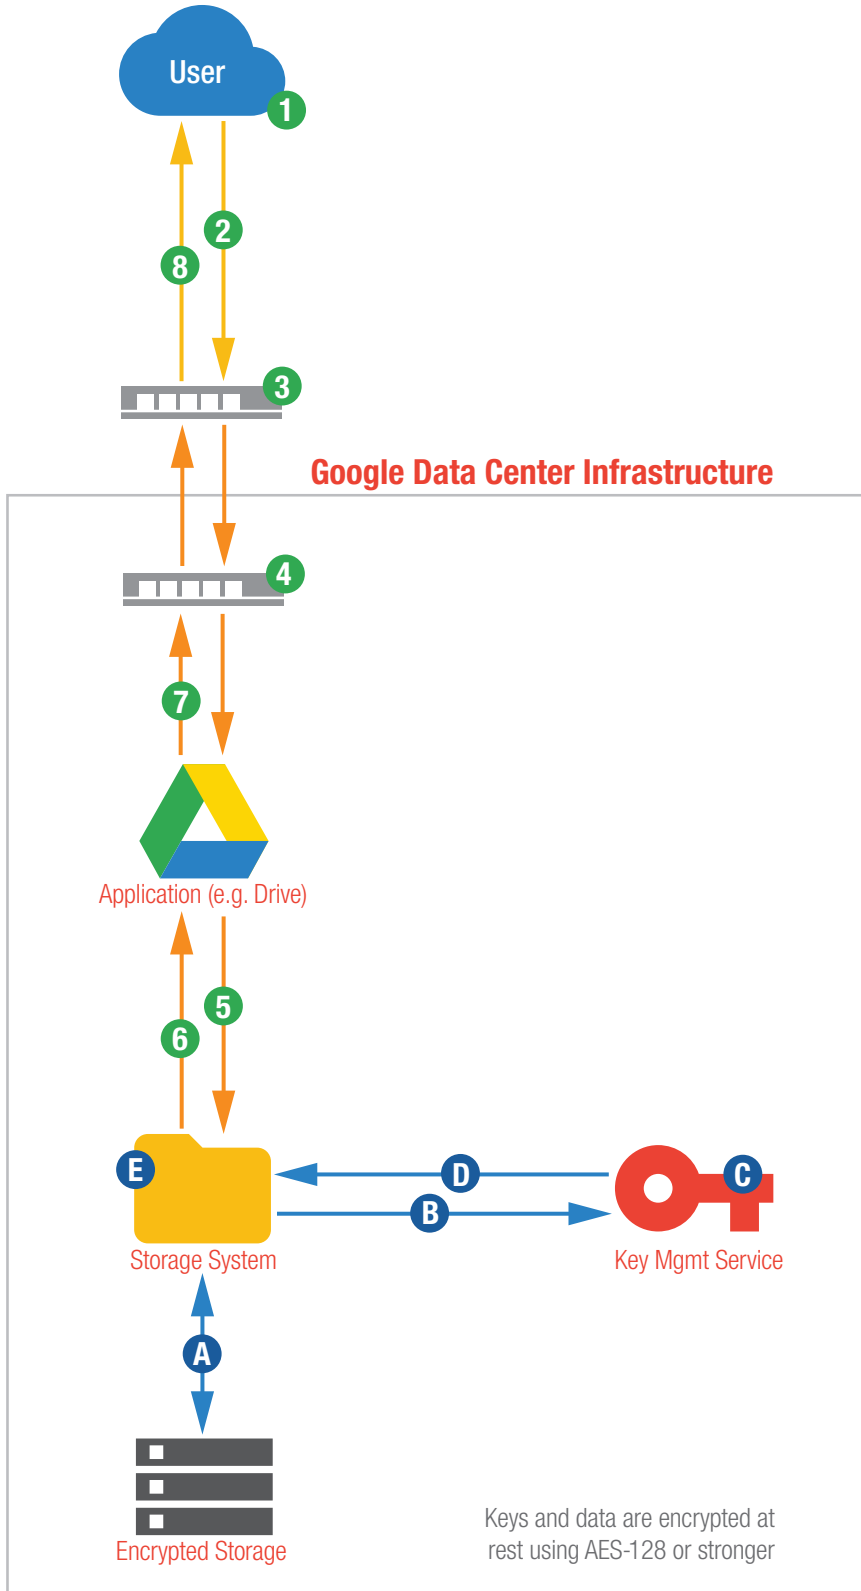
User

1

8

2

3

Google Data Center Infrastructure

4

7

Application (e.g. Drive)

6

5

E

Storage System

D

B

C

Key Mgmt Service

A

Encrypted Storage

Keys and data are encrypted at rest using AES-128 or stronger